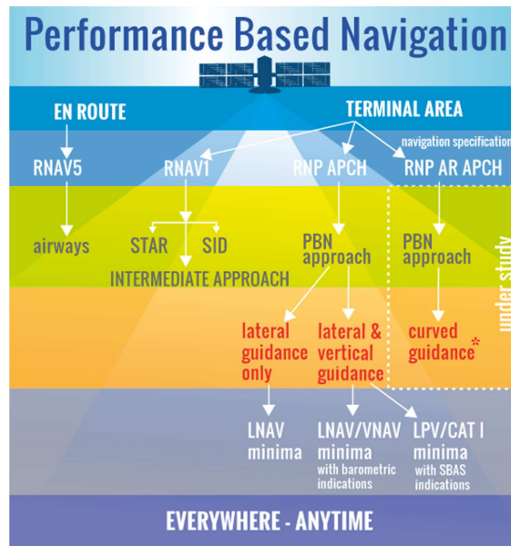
Performance Based Navigation

EN ROUTE

TERMINAL AREA

navigation specification

RNAV5

RNAV1

RNP APCH

RNP AR APCH

airways

STAR

SID

INTERMEDIATE APPROACH

PBN approach

PBN approach

under study

lateral guidance only

lateral & vertical guidance

curved guidance*

LNAV minima

LNAV/VNAV minima with barometric indications

LPV/CAT I minima with SBAS indications

EVERYWHERE - ANYTIME